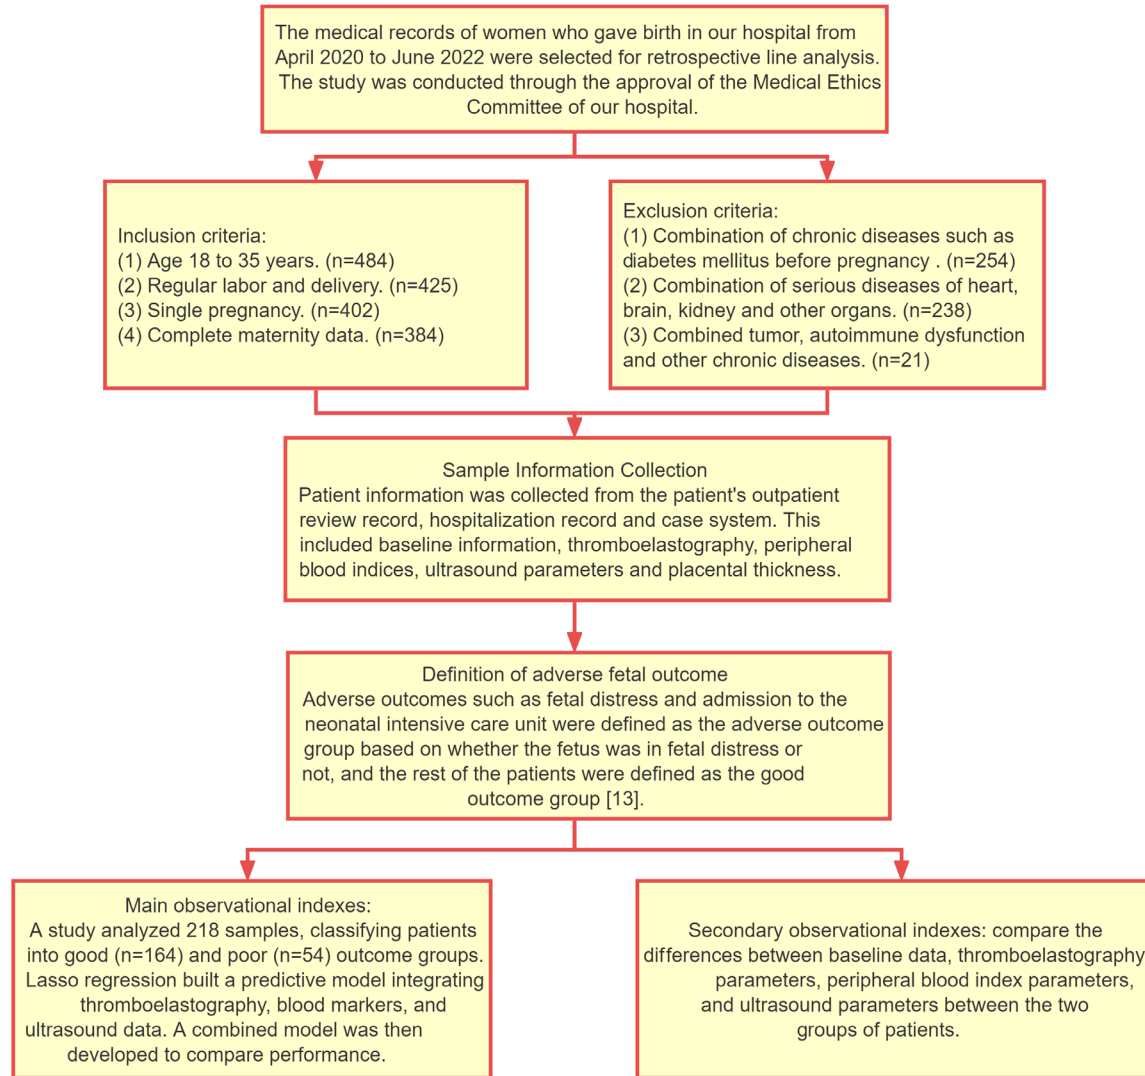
The medical records of women who gave birth in our hospital from April 2020 to June 2022 were selected for retrospective line analysis. The study was conducted through the approval of the Medical Ethics Committee of our hospital.

Inclusion criteria:
(1) Age 18 to 35 years. (n=484)
(2) Regular labor and delivery. (n=425)
(3) Single pregnancy. (n=402)
(4) Complete maternity data. (n=384)

Exclusion criteria:
(1) Combination of chronic diseases such as diabetes mellitus before pregnancy . (n=254)
(2) Combination of serious diseases of heart, brain, kidney and other organs. (n=238)
(3) Combined tumor, autoimmune dysfunction and other chronic diseases. (n=21)

Sample Information Collection
Patient information was collected from the patient's outpatient review record, hospitalization record and case system. This included baseline information, thromboelastography, peripheral blood indices, ultrasound parameters and placental thickness.

Definition of adverse fetal outcome
Adverse outcomes such as fetal distress and admission to the neonatal intensive care unit were defined as the adverse outcome group based on whether the fetus was in fetal distress or not, and the rest of the patients were defined as the good outcome group [13].

Main observational indexes:
A study analyzed 218 samples, classifying patients into good (n=164) and poor (n=54) outcome groups. Lasso regression built a predictive model integrating thromboelastography, blood markers, and ultrasound data. A combined model was then developed to compare performance.

Secondary observational indexes: compare the differences between baseline data, thromboelastography parameters, peripheral blood index parameters, and ultrasound parameters between the two groups of patients.